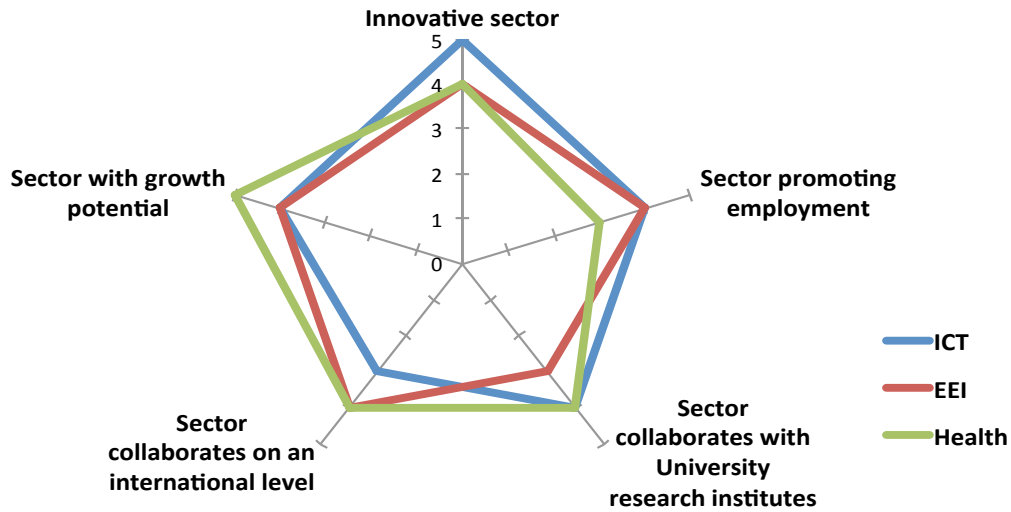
Innovative sector

5

4

3

2

1

0

Sector promoting employment

Sector collaborates with University research institutes

Sector collaborates on an international level

Sector with growth potential

ICT

EEI

Health